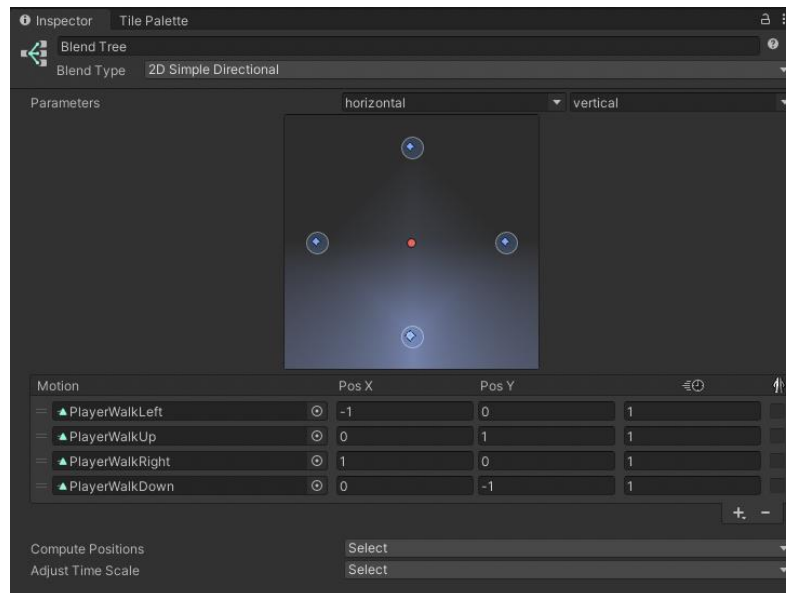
Inspector Tile Palette

Blend Tree

Blend Type 2D Simple Directional

Parameters horizontal vertical

| Motion | Pos X | Pos Y | |
|---|---|---|---|
| PlayerWalkLeft | -1 | 0 | 1 |
| PlayerWalkUp | 0 | 1 | 1 |
| PlayerWalkRight | 1 | 0 | 1 |
| PlayerWalkDown | 0 | -1 | 1 |

+ -

Compute Positions Select

Adjust Time Scale Select